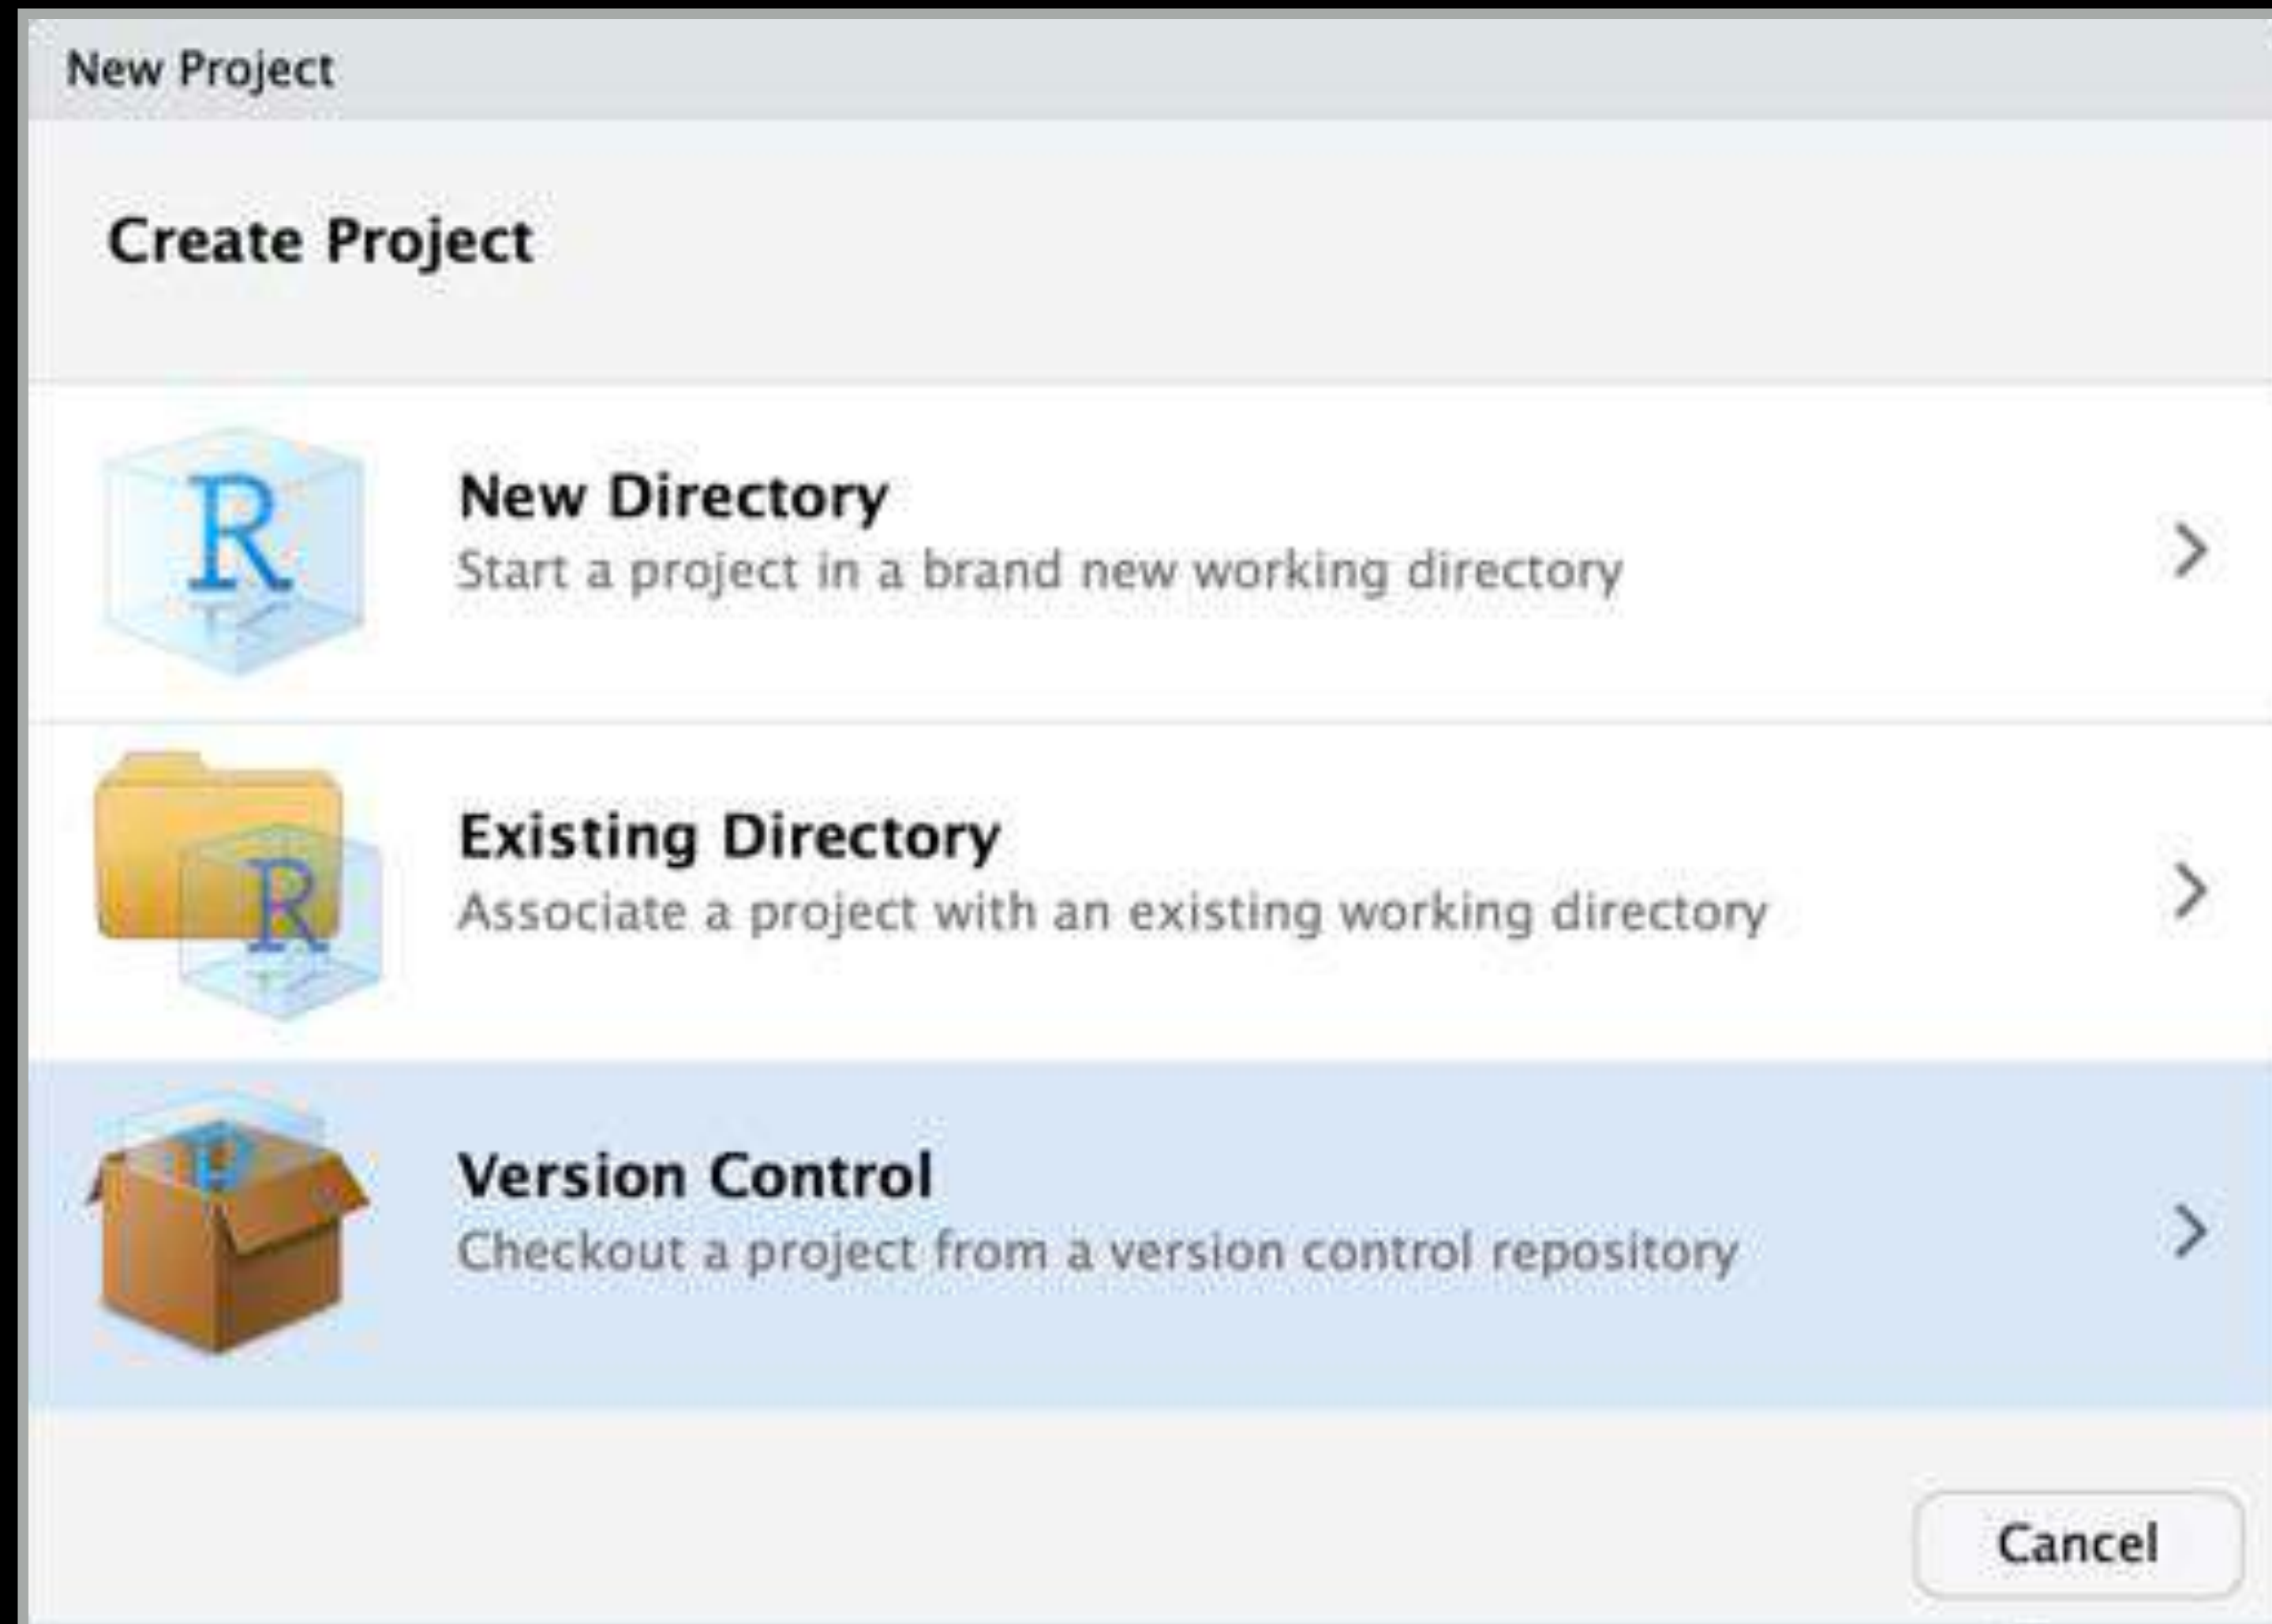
New Project

Create Project

R

New Directory
Start a project in a brand new working directory

R

Existing Directory
Associate a project with an existing working directory

R

Version Control
Checkout a project from a version control repository

Cancel